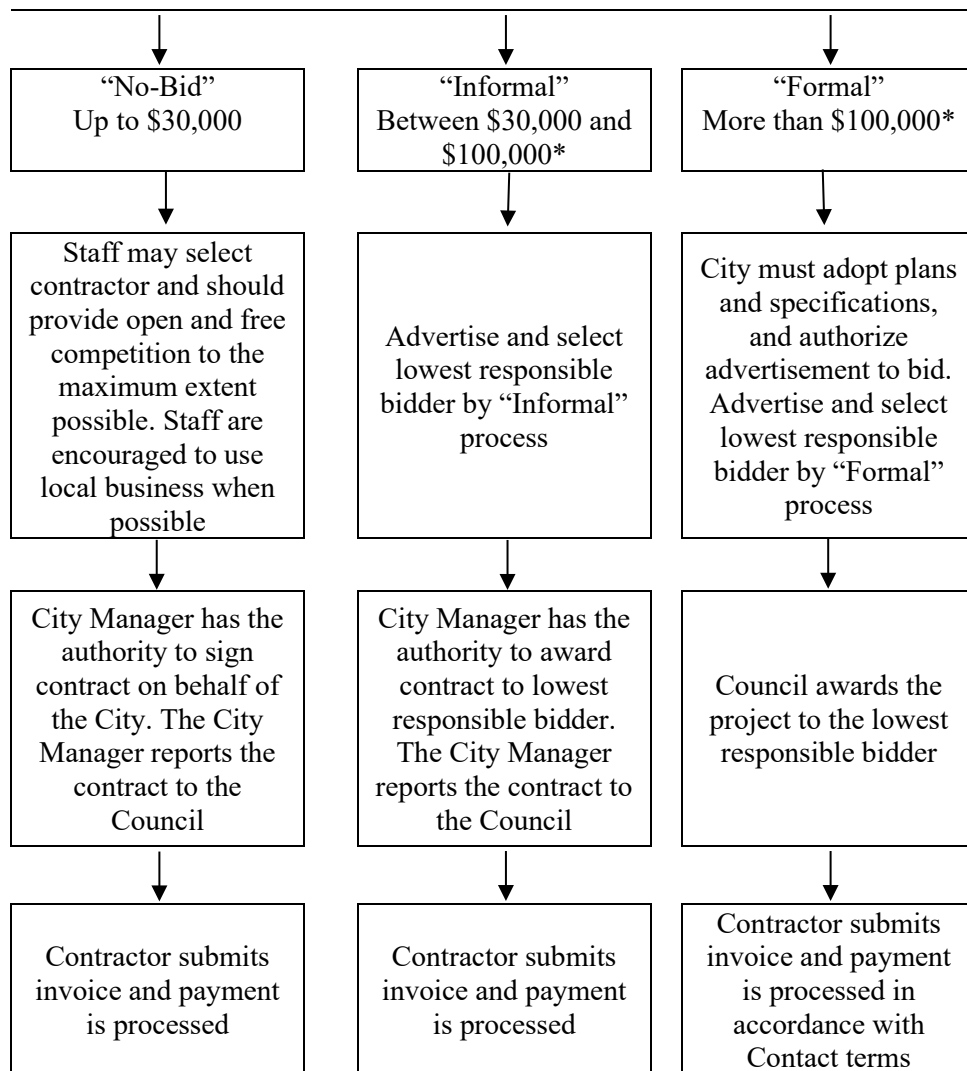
"No-Bid"
Up to \$30,000

Staff may select contractor and should provide open and free competition to the maximum extent possible. Staff are encouraged to use local business when possible

City Manager has the authority to sign contract on behalf of the City. The City Manager reports the contract to the Council

Contractor submits invoice and payment is processed

"Informal"
Between \$30,000 and \$100,000*

Advertise and select lowest responsible bidder by "Informal" process

City Manager has the authority to award contract to lowest responsible bidder. The City Manager reports the contract to the Council

Contractor submits invoice and payment is processed

"Formal"
More than \$100,000*

City must adopt plans and specifications, and authorize advertisement to bid. Advertise and select lowest responsible bidder by "Formal" process

Council awards the project to the lowest responsible bidder

Contractor submits invoice and payment is processed in accordance with Contact terms